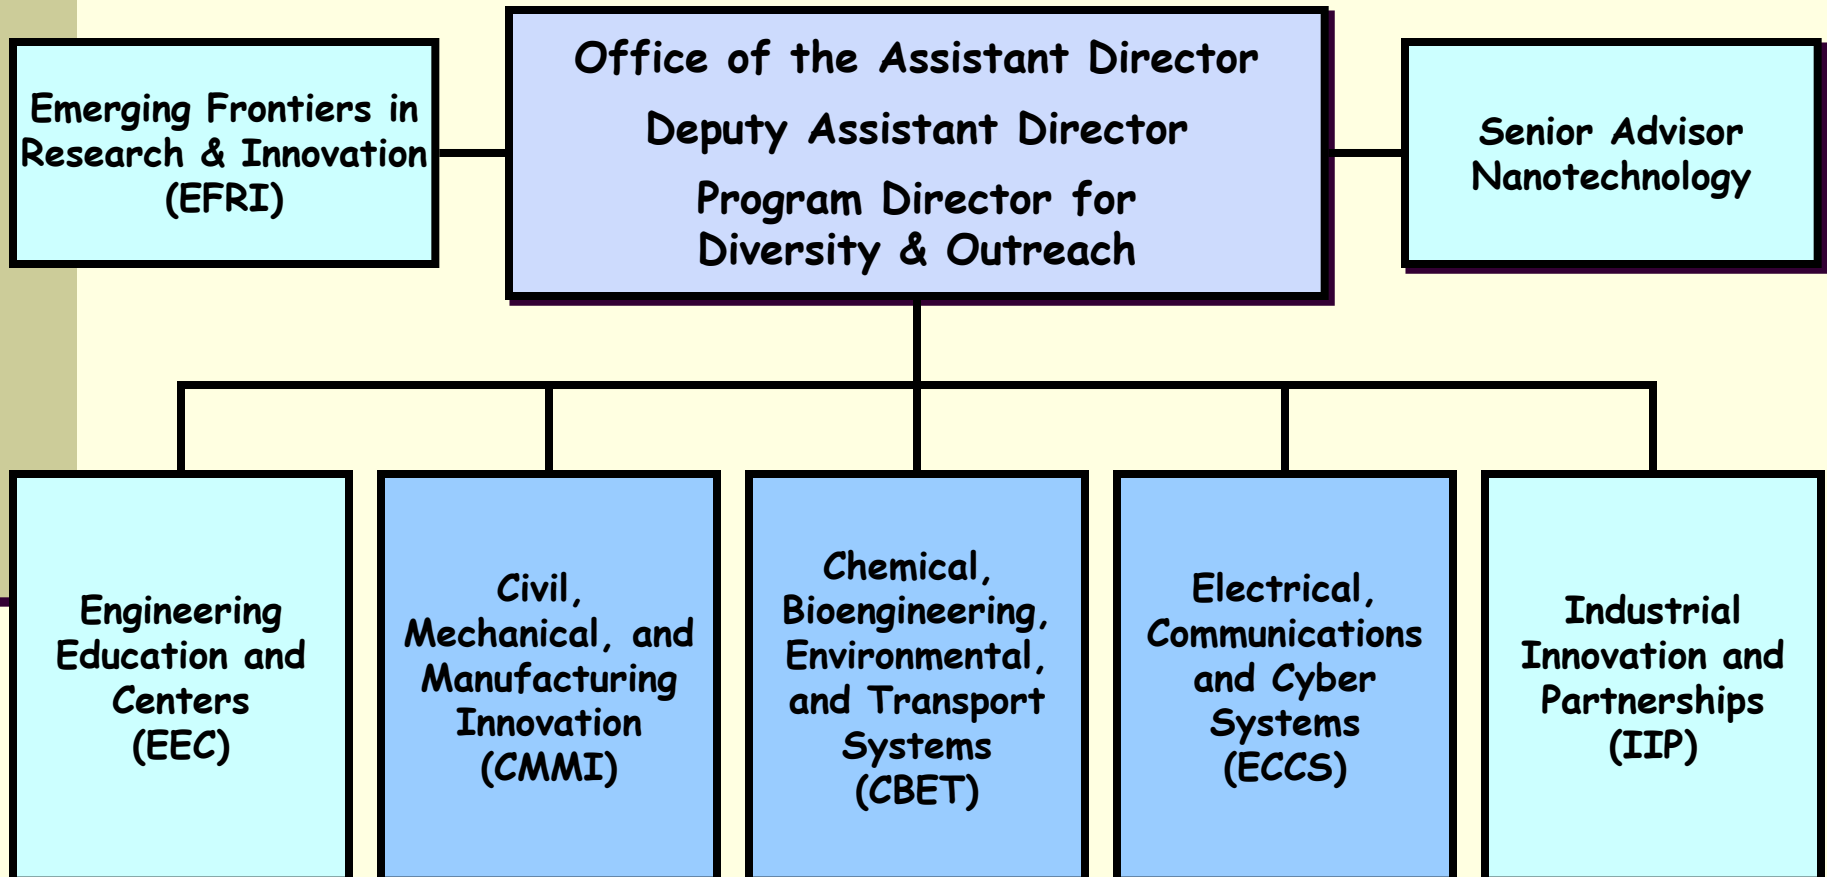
Emerging Frontiers in Research & Innovation (EFRI)

Office of the Assistant Director

Deputy Assistant Director

Program Director for Diversity & Outreach

Senior Advisor Nanotechnology

Engineering Education and Centers (EEC)

Civil, Mechanical, and Manufacturing Innovation (CMMI)

Chemical, Bioengineering, Environmental, and Transport Systems (CBET)

Electrical, Communications and Cyber Systems (ECCS)

Industrial Innovation and Partnerships (IIP)